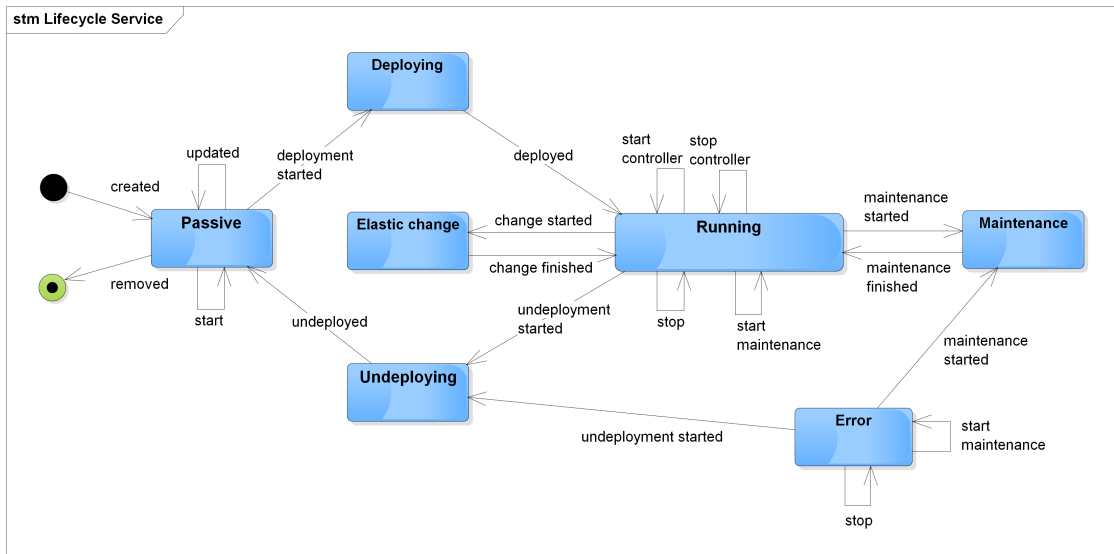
stm Lifecycle Service

Deploying

updated

deployment started

deployed

start controller

stop controller

created

Passive

Elastic change

change started

Running

maintenance started

Maintenance

change finished

maintenance finished

removed

start

undeployed

undeployment started

stop

start maintenance

maintenance started

Undeploying

Error

start maintenance

undeployment started

stop